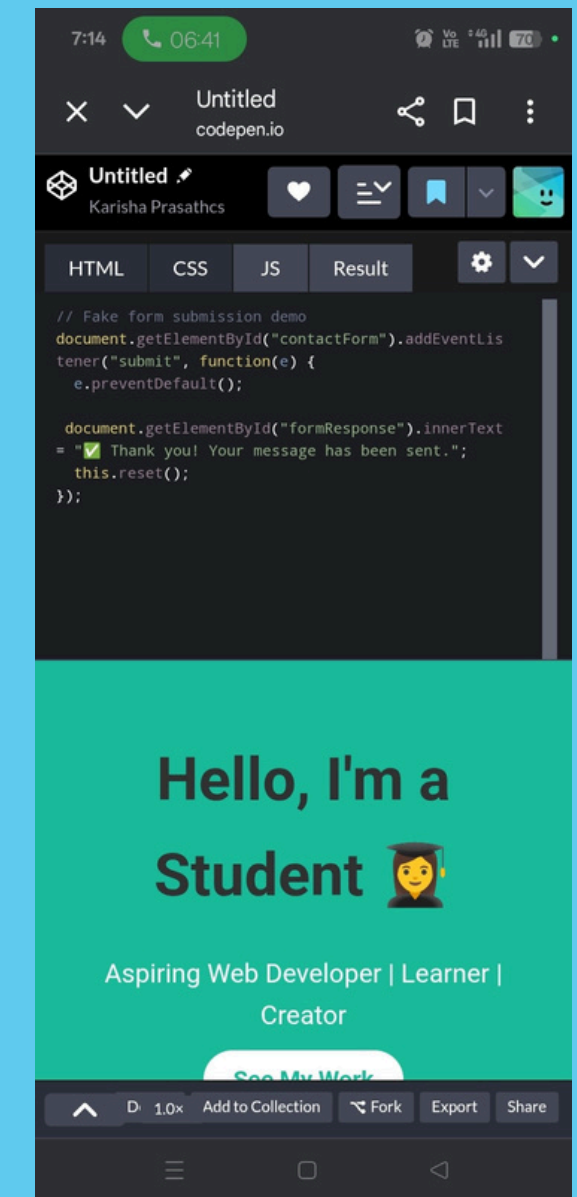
7:14 06:41

Vo LTE 70

Untitled
codepen.io

Untitled
Karisha Prasathcs

HTML CSS JS Result

```
// Fake form submission demo
document.getElementById("contactForm").addEventListener("submit", function(e) {
  e.preventDefault();

 document.getElementById("formResponse").innerText = "✅ Thank you! Your message has been sent.";
  this.reset();
});
```

Hello, I'm a Student 👩‍🎓

Aspiring Web Developer | Learner | Creator

See My Work

D 1.0× Add to Collection Fork Export Share